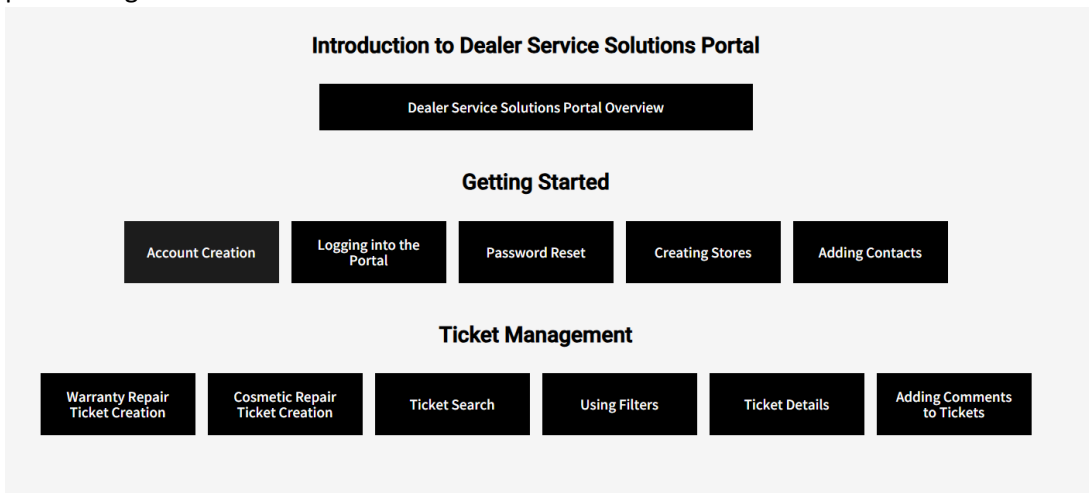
Introduction to Dealer Service Solutions Portal

Dealer Service Solutions Portal Overview

Getting Started

Account Creation

Logging into the Portal

Password Reset

Creating Stores

Adding Contacts

Ticket Management

Warranty Repair Ticket Creation

Cosmetic Repair Ticket Creation

Ticket Search

Using Filters

Ticket Details

Adding Comments to Tickets